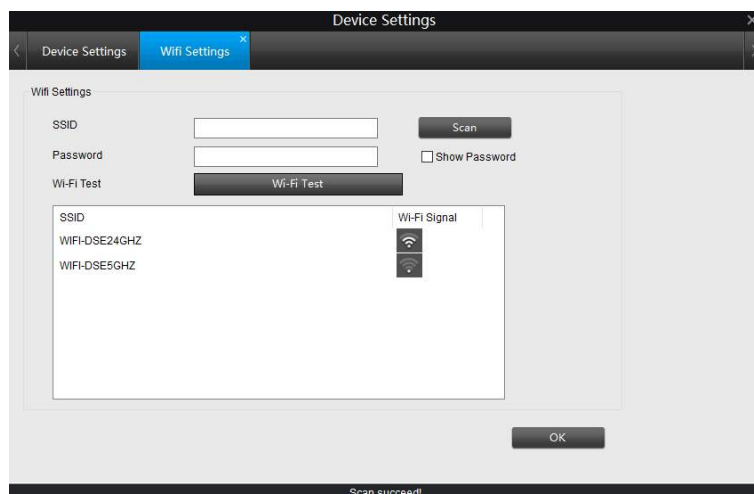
Device Settings

Device Settings | Wifi Settings

Wifi Settings

SSID

Scan

Password

Show Password

Wi-Fi Test

Wi-Fi Test

| SSID | Wi-Fi Signal |
|---|---|
| WIFI-DSE24GHZ | |
| WIFI-DSE5GHZ | |

OK

Scan succeed!